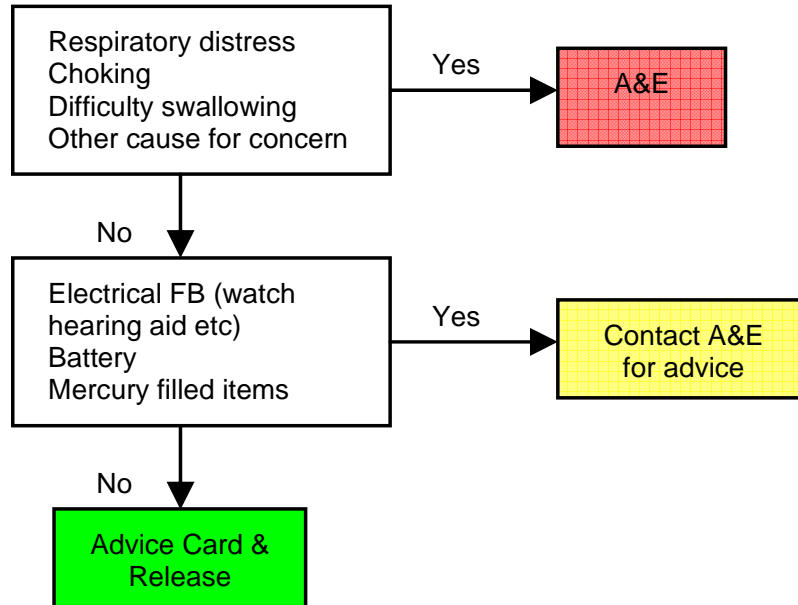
Respiratory distress
Choking
Difficulty swallowing
Other cause for concern

Yes

A&E

No

Electrical FB (watch hearing aid etc)
Battery
Mercury filled items

Yes

Contact A&E for advice

No

Advice Card & Release